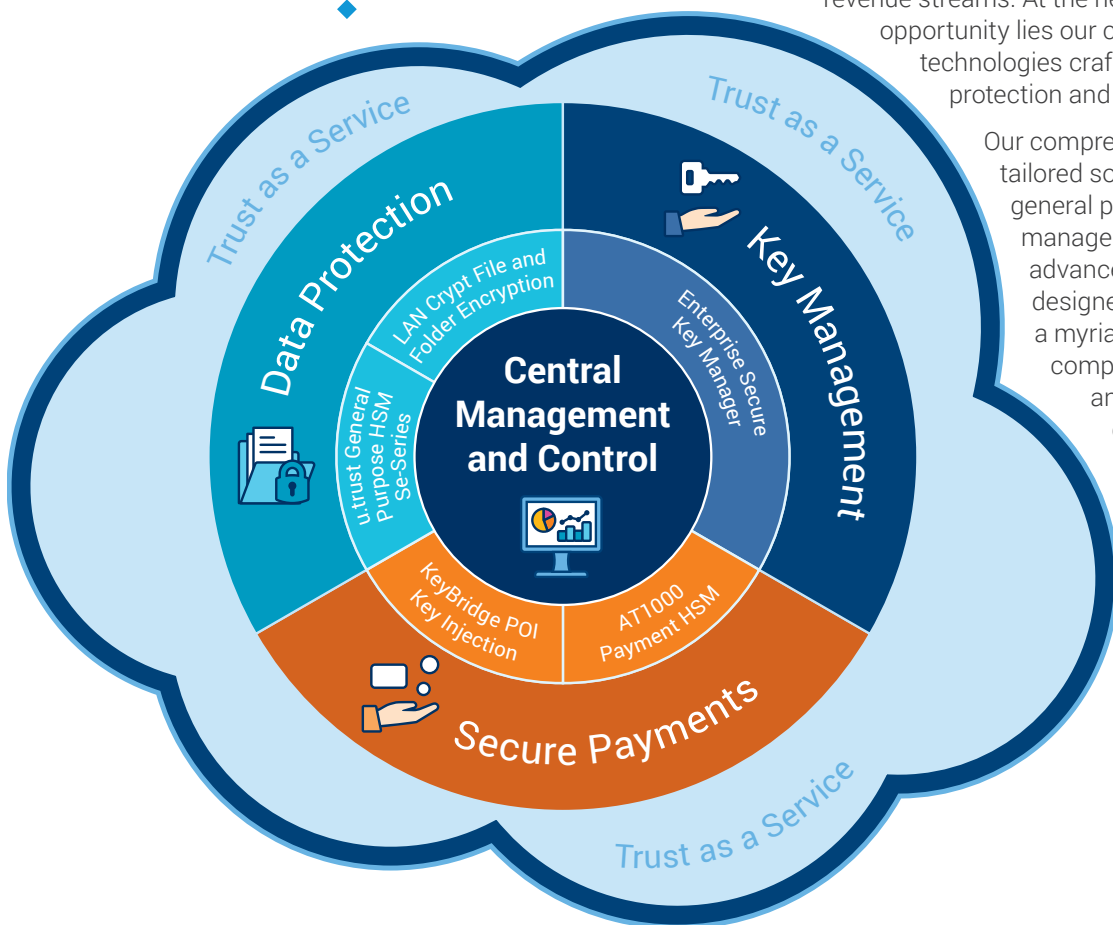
revenue streams. At the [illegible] opportunity lies our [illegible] technologies craf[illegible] protection and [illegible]

Our compre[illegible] tailored so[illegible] general p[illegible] manage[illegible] advance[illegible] designe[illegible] a myria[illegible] comp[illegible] an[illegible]

Trust as a Service

Trust as a Service

Data Protection

Key Management

LAN Crypt File and Folder Encryption

Enterprise Secure Key Manager

u.trust General Purpose HSM Se-Series

Central Management and Control

KeyBridge POI Key Injection

AT1000 Payment HSM

Secure Payments

Trust as a Service